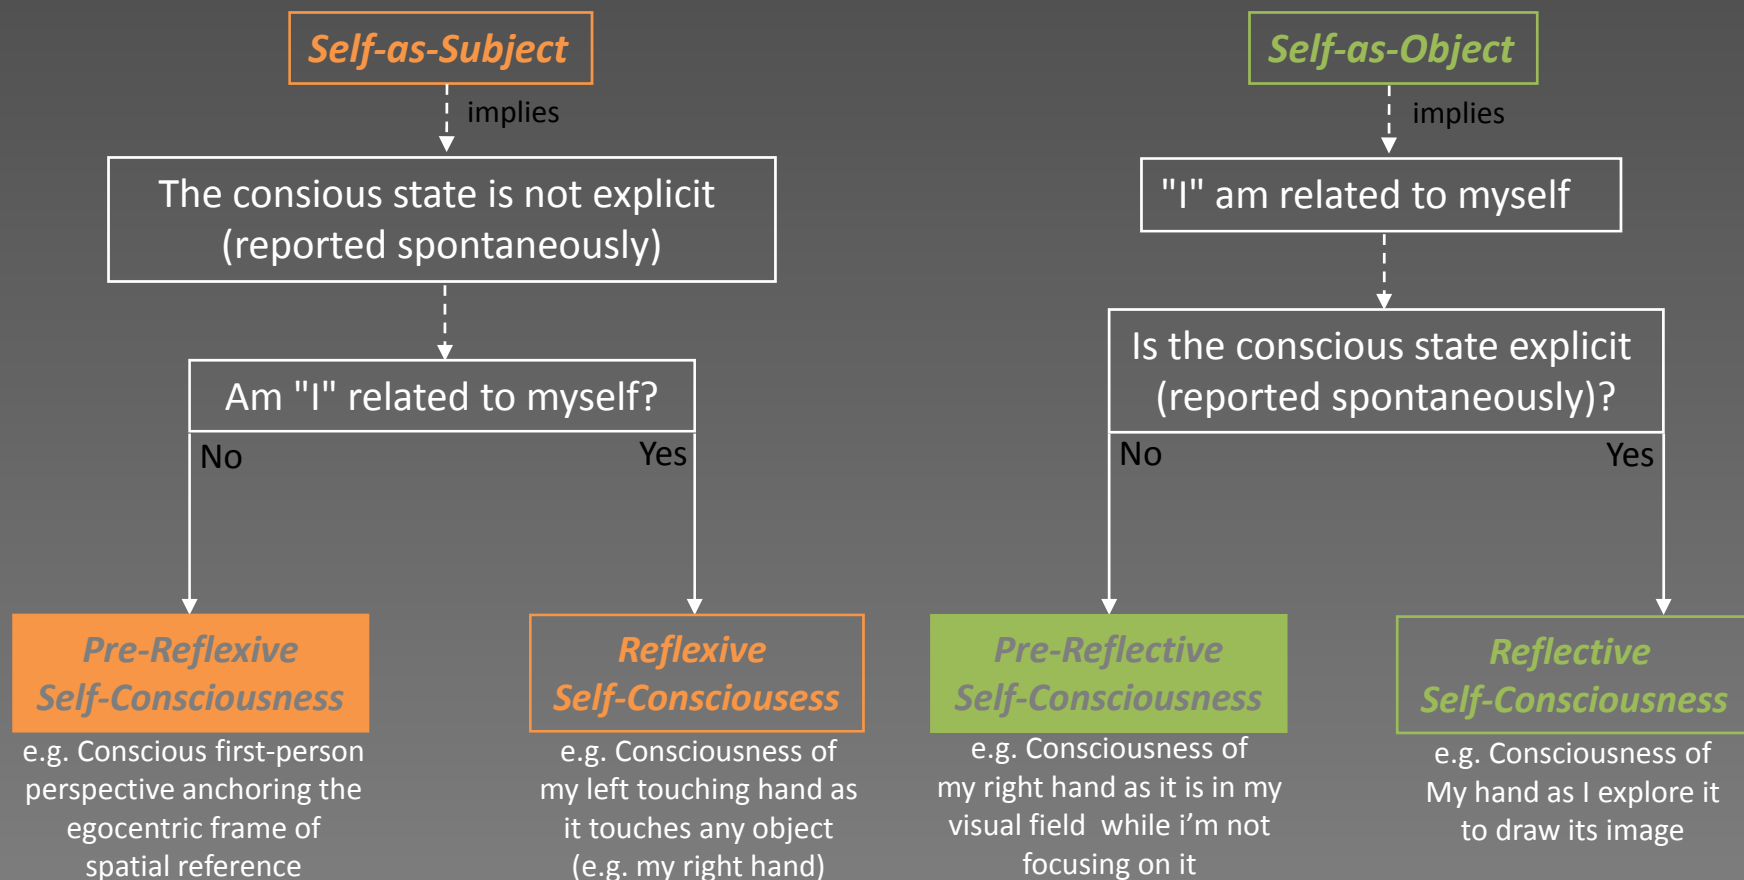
Self-as-Subject

implies

The consious state is not explicit (reported spontaneously)

Am "I" related to myself?

No

Yes

Pre-Reflexive Self-Consciousness

e.g. Conscious first-person perspective anchoring the egocentric frame of spatial reference

Reflexive Self-Consciousess

e.g. Consciousness of my left touching hand as it touches any object (e.g. my right hand)

Self-as-Object

implies

"I" am related to myself

Is the conscious state explicit (reported spontaneously)?

No

Yes

Pre-Reflective Self-Consciousness

e.g. Consciousness of my right hand as it is in my visual field while i'm not focusing on it

Reflective Self-Consciousness

e.g. Consciousness of My hand as I explore it to draw its image